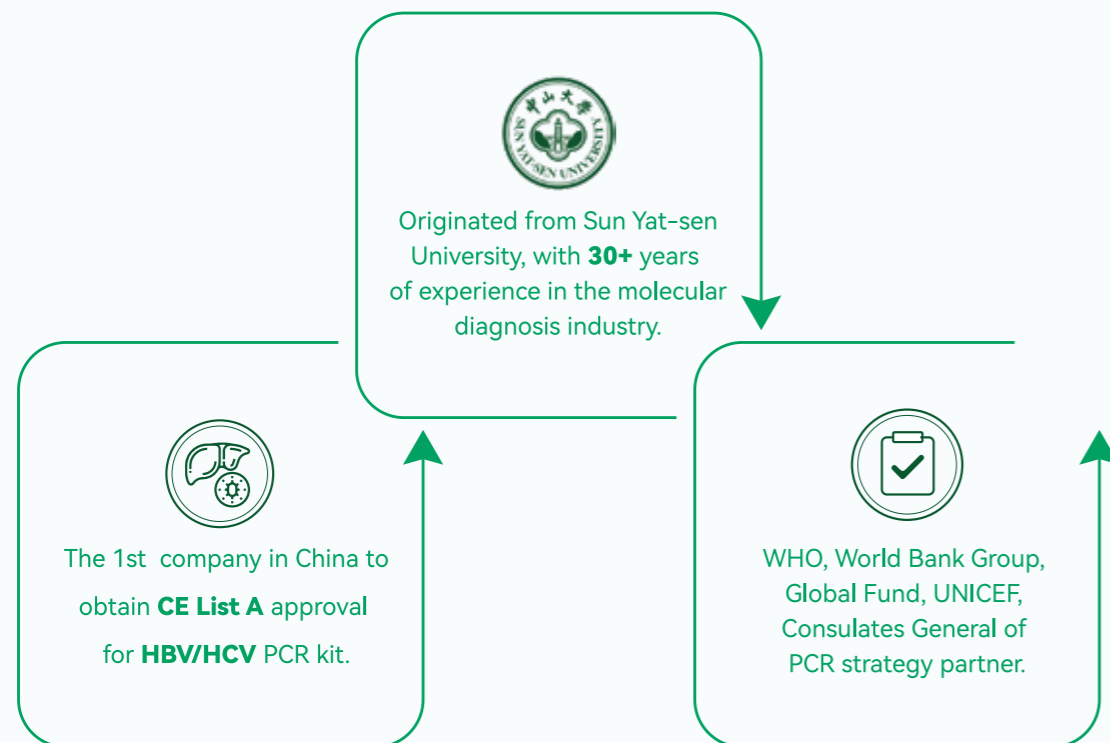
中山大学
SUN YAT-SEN UNIVERSITY

Originated from Sun Yat-sen University, with 30+ years of experience in the molecular diagnosis industry.

The 1st company in China to obtain CE List A approval for HBV/HCV PCR kit.

WHO, World Bank Group, Global Fund, UNICEF, Consulates General of PCR strategy partner.